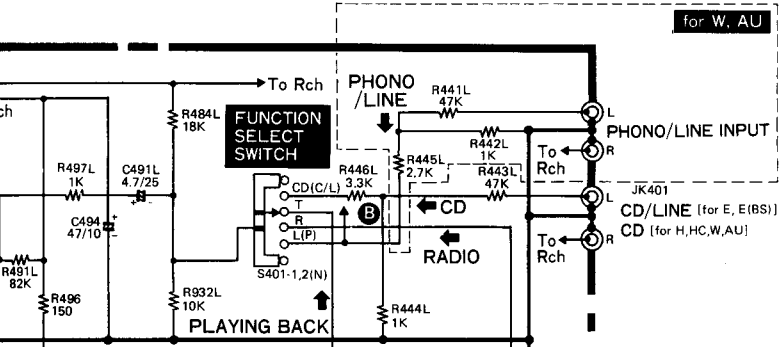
for W, AU

To Rch

PHONO /LINE

R441L 47K

ch

R484L 18K

FUNCTION SELECT SWITCH

L

PHONO/LINE INPUT

R442L 1K

R

To Rch

R497L 1K

C491L 4.7/25

R446L 3.3K

R445L 2.7K

R443L 47K

CD(C/L)

T

R

L(P)

B

CD

L

JK401

CD/LINE [for E, E(BS)]

CD [for H,HC,W,AU]

C494 47/10

To Rch

R

RADIO

R491L 82K

R496 150

S401-1,2(N)

R932L 10K

R444L 1K

PLAYING BACK